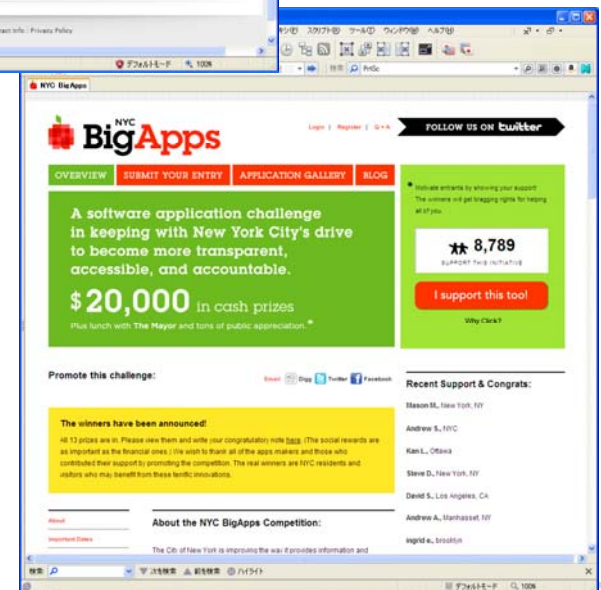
ract info | Privacy Policy

デフォルトモード 100%

ツール(T) ウィンドウ(W) ヘルプ(H)

NYC BigApps

NYC BigApps

Login | Register | Q + A

FOLLOW US ON twitter

OVERVIEW | SUBMIT YOUR ENTRY | APPLICATION GALLERY | BLOG

A software application challenge in keeping with New York City's drive to become more transparent, accessible, and accountable.

$20,000 in cash prizes

Plus lunch with The Mayor and tons of public appreciation.*

* Motivate entrants by showing your support. The winners will get bragging rights for helping all of you.

8,789

SUPPORT THIS INITIATIVE

I support this too!

Why Click?

Promote this challenge:

Email Digg Twitter Facebook

The winners have been announced!

All 13 prizes are in. Please view them and write (your congratulation) note here. (The social rewards are as important as the financial ones.) We wish to thank all of the apps makers and those who contributed their support by promoting the competition. The real winners are NYC residents and visitors who may benefit from these terrific innovations.

Recent Support & Congrats:

Mason M., New York, NY

Andrew S., NYC

Ken L., Ottawa

Steve D., New York, NY

David S., Los Angeles, CA

Andrew A., Manhasset, NY

ingrid e., brooklyn

About

Important Dates

About the NYC BigApps Competition:

The City of New York is improving the way it provides information and

検索: 次を検索 前を検索 ハイライト

デフォルトモード 100%